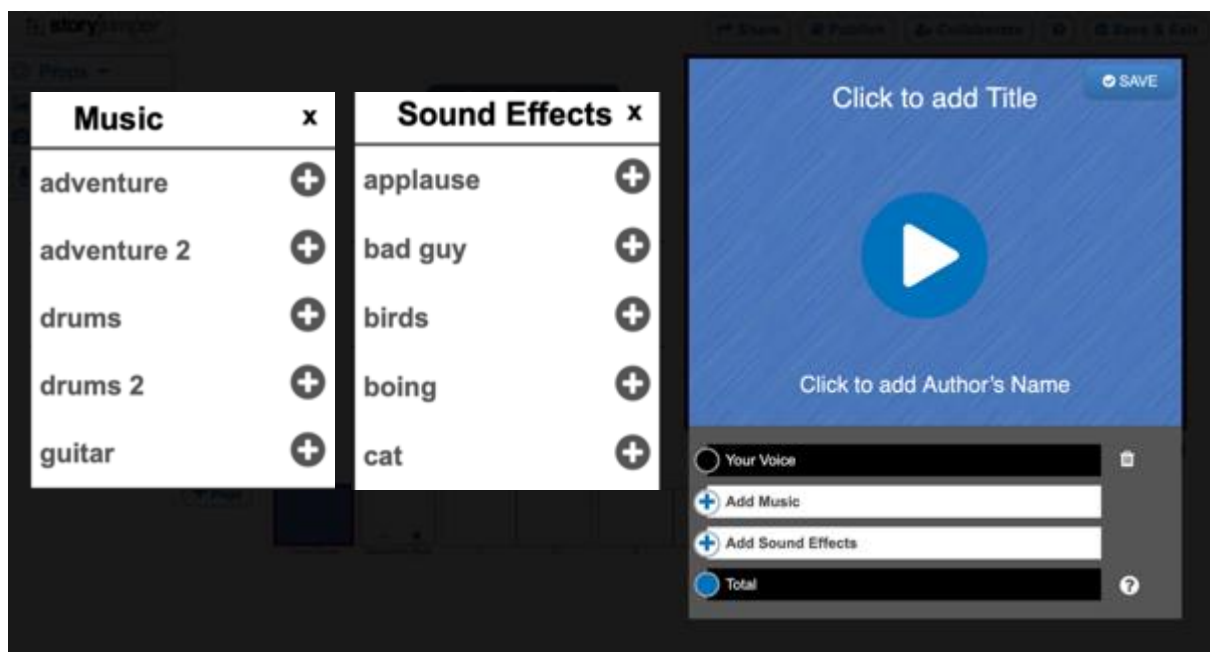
storyjumper

Share Publish Collaborators Save & Exit

Music x

adventure

adventure 2

drums

drums 2

guitar

Sound Effects x

applause

bad guy

birds

boing

cat

SAVE

Click to add Title

Click to add Author's Name

Your Voice

Add Music

Add Sound Effects

Total